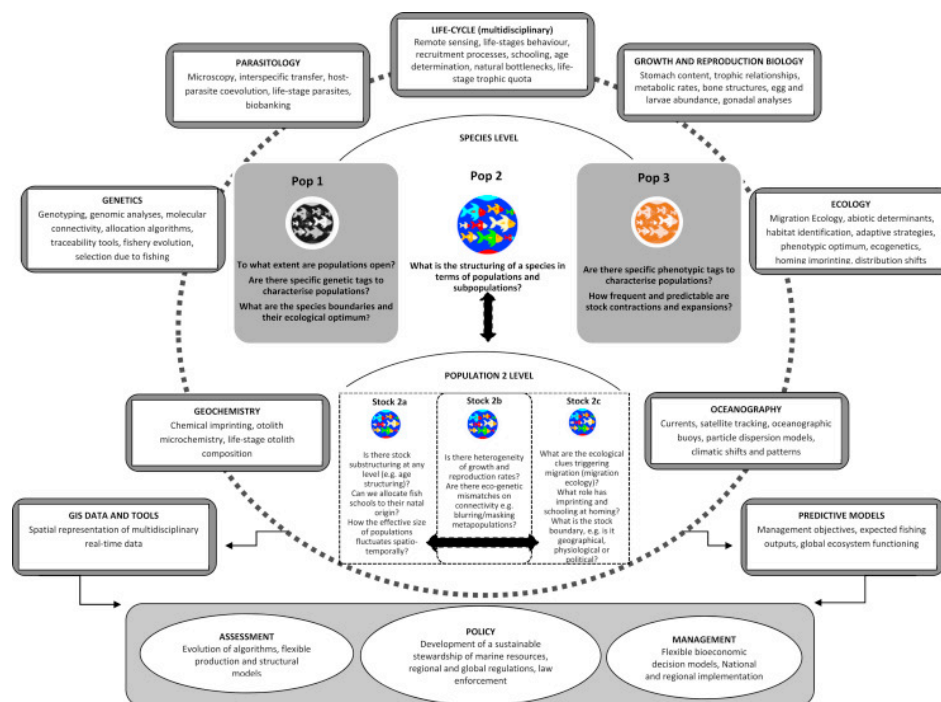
LIFE-CYCLE (multidisciplinary)
Remote sensing, life-stages behaviour, recruitment processes, schooling, age determination, natural bottlenecks, life-stage trophic quota

PARASITOLOGY
Microscopy, interspecific transfer, host-parasite coevolution, life-stage parasites, biobanking

GROWTH AND REPRODUCTION BIOLOGY
Stomach content, trophic relationships, metabolic rates, bone structures, egg and larvae abundance, gonadal analyses

SPECIES LEVEL

GENETICS
Genotyping, genomic analyses, molecular connectivity, allocation algorithms, traceability tools, fishery evolution, selection due to fishing

Pop 1
To what extent are populations open?
Are there specific genetic tags to characterise populations?
What are the species boundaries and their ecological optimum?

Pop 2
What is the structuring of a species in terms of populations and subpopulations?

Pop 3
Are there specific phenotypic tags to characterise populations?
How frequent and predictable are stock contractions and expansions?

ECOLOGY
Migration Ecology, abiotic determinants, habitat identification, adaptive strategies, phenotypic optimum, ecogenetics, homing imprinting, distribution shifts

POPULATION 2 LEVEL

GEOCHEMISTRY
Chemical imprinting, otolith microchemistry, life-stage otolith composition

Stock 2a
Is there stock substructuring at any level (e.g. age structuring)? Can we allocate fish schools to their natal origin? How the effective size of populations fluctuates spatio-temporally?

Stock 2b
Is there heterogeneity of growth and reproduction rates? Are there eco-genetic mismatches on connectivity e.g. blurring/masking metapopulations?

Stock 2c
What are the ecological clues triggering migration (migration ecology)? What role has imprinting and schooling at homing? What is the stock boundary, e.g. is it geographical, physiological or political?

OCEANOGRAPHY
Currents, satellite tracking, oceanographic buoys, particle dispersion models, climatic shifts and patterns

GIS DATA AND TOOLS
Spatial representation of multidisciplinary real-time data

PREDICTIVE MODELS
Management objectives, expected fishing outputs, global ecosystem functioning

ASSESSMENT
Evolution of algorithms, flexible production and structural models

POLICY
Development of a sustainable stewardship of marine resources, regional and global regulations, law enforcement

MANAGEMENT
Flexible bioeconomic decision models, National and regional implementation